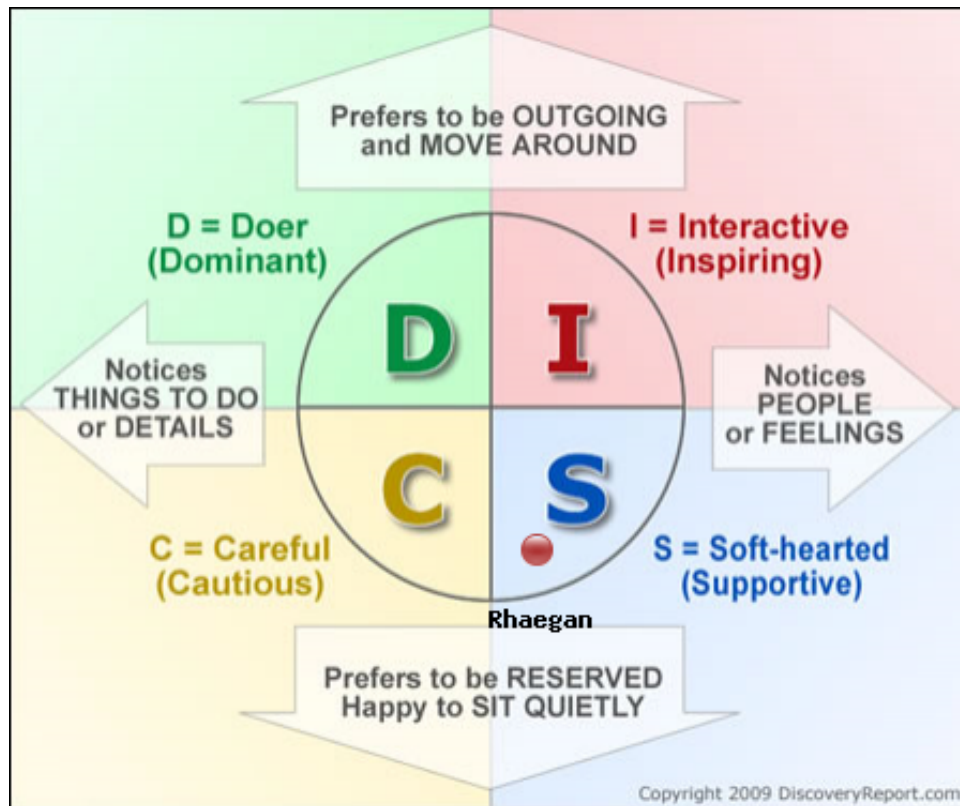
Prefers to be OUTGOING and MOVE AROUND

D = Doer (Dominant)

I = Interactive (Inspiring)

D

I

Notices THINGS TO DO or DETAILS

Notices PEOPLE or FEELINGS

C

S

C = Careful (Cautious)

S = Soft-hearted (Supportive)

Rhaegan

Prefers to be RESERVED Happy to SIT QUIETLY

Copyright 2009 DiscoveryReport.com